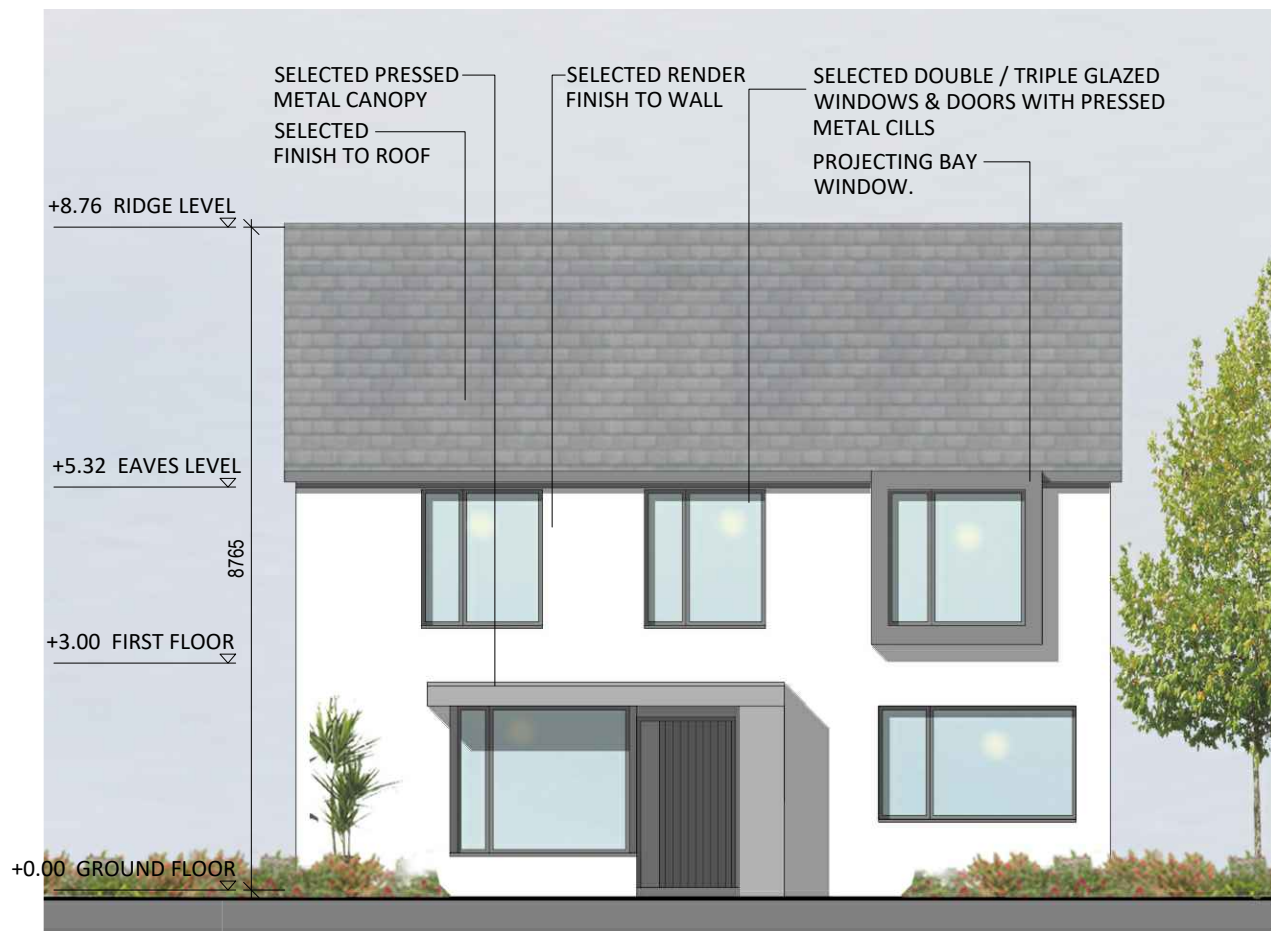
SELECTED PRESSED METAL CANOPY

SELECTED FINISH TO ROOF

SELECTED RENDER FINISH TO WALL

SELECTED DOUBLE / TRIPLE GLAZED WINDOWS & DOORS WITH PRESSED METAL CILLS

PROJECTING BAY WINDOW.

+8.76 RIDGE LEVEL

+5.32 EAVES LEVEL

8765

+3.00 FIRST FLOOR

+0.00 GROUND FLOOR